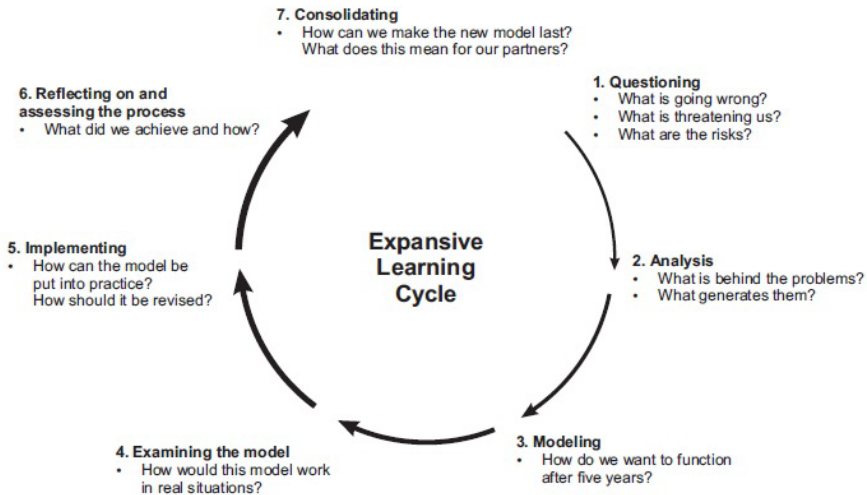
Expansive Learning Cycle

1. Questioning
• What is going wrong?
• What is threatening us?
• What are the risks?

2. Analysis
• What is behind the problems?
• What generates them?

3. Modeling
• How do we want to function after five years?

4. Examining the model
• How would this model work in real situations?

5. Implementing
• How can the model be put into practice? How should it be revised?

6. Reflecting on and assessing the process
• What did we achieve and how?

7. Consolidating
• How can we make the new model last? What does this mean for our partners?